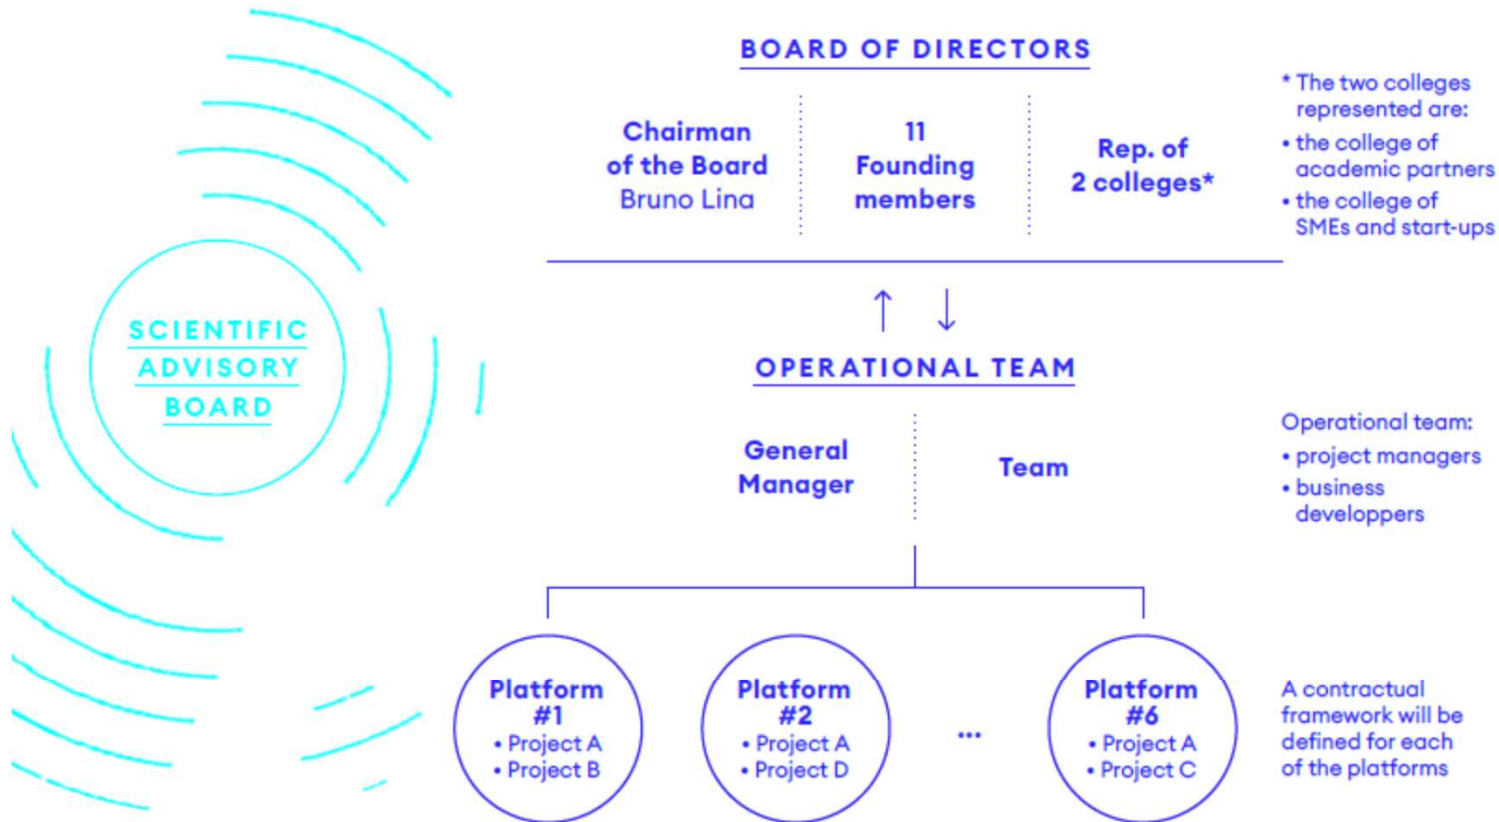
SCIENTIFIC ADVISORY BOARD

BOARD OF DIRECTORS

Chairman of the Board Bruno Lina

11 Founding members

Rep. of 2 colleges*

* The two colleges represented are:
• the college of academic partners
• the college of SMEs and start-ups

↑ ↓

OPERATIONAL TEAM

General Manager

Team

Operational team:
• project managers
• business developpers

Platform #1
• Project A
• Project B

Platform #2
• Project A
• Project D

...

Platform #6
• Project A
• Project C

A contractual framework will be defined for each of the platforms